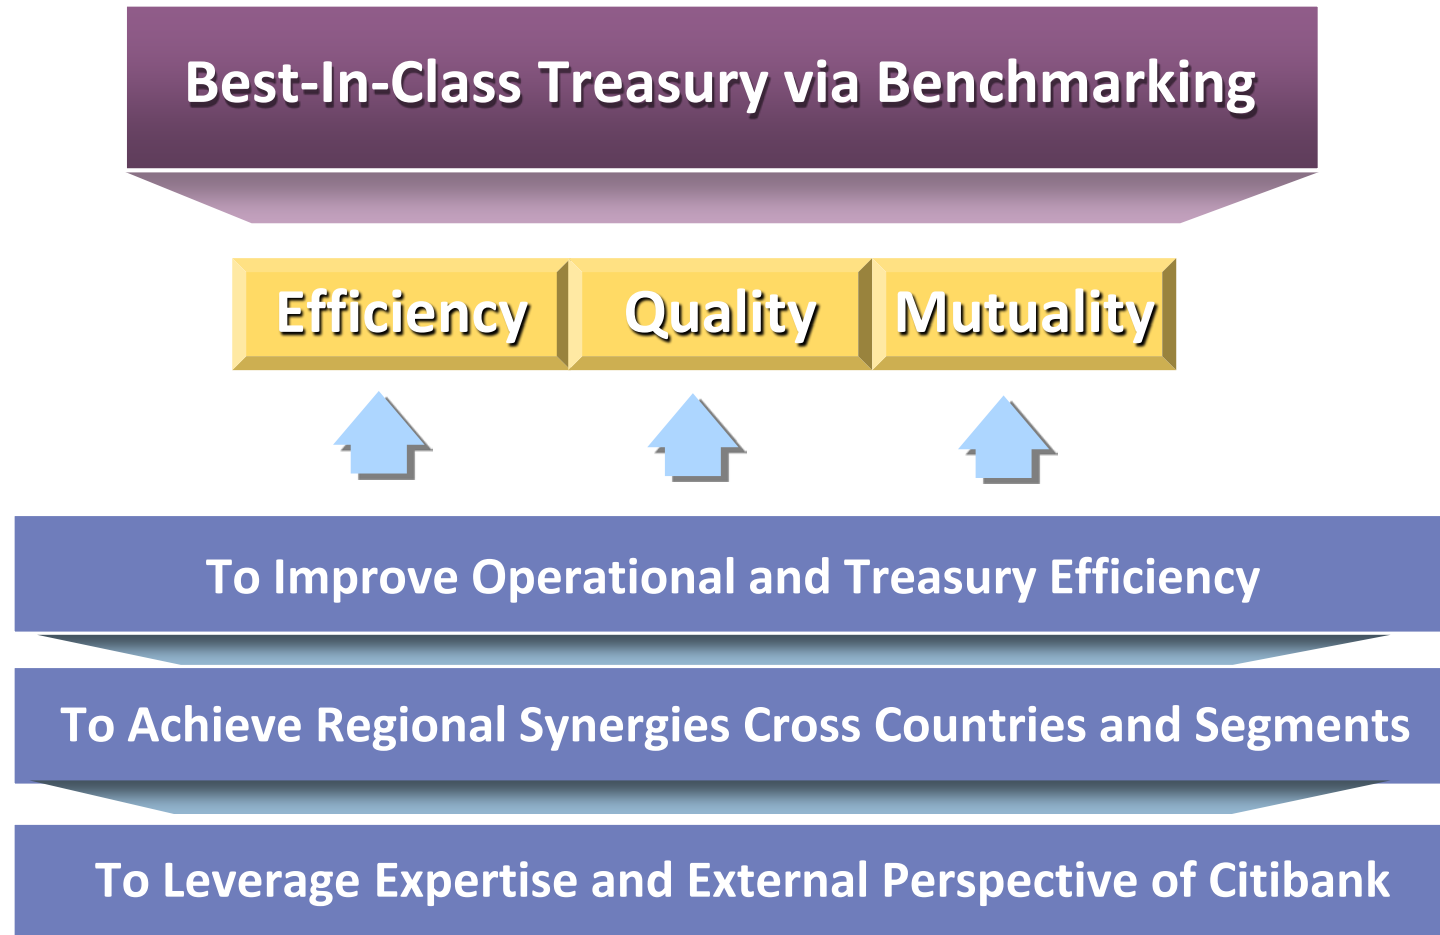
Best-In-Class Treasury via Benchmarking

Efficiency

Quality

Mutuality

To Improve Operational and Treasury Efficiency

To Achieve Regional Synergies Cross Countries and Segments

To Leverage Expertise and External Perspective of Citibank